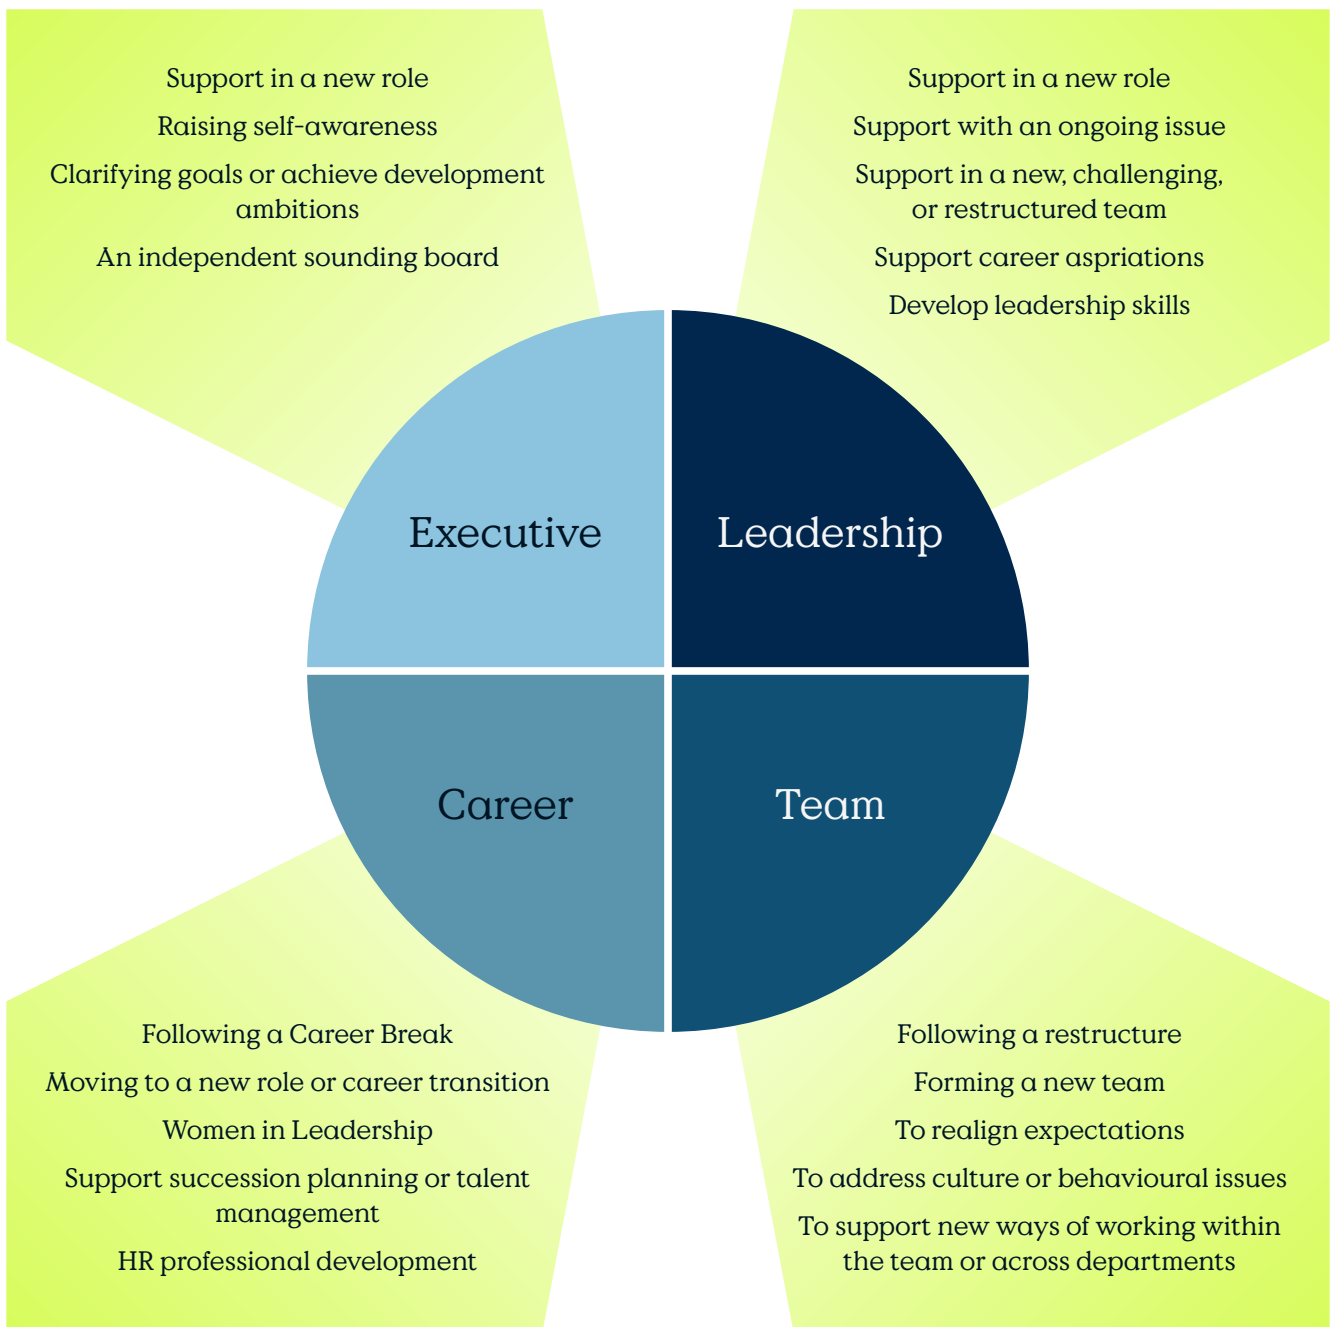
Support in a new role

Raising self-awareness

Clarifying goals or achieve development ambitions

An independent sounding board

Support in a new role

Support with an ongoing issue

Support in a new, challenging, or restructured team

Support career aspriations

Develop leadership skills

Executive

Leadership

Career

Team

Following a Career Break

Moving to a new role or career transition

Women in Leadership

Support succession planning or talent management

HR professional development

Following a restructure

Forming a new team

To realign expectations

To address culture or behavioural issues

To support new ways of working within the team or across departments